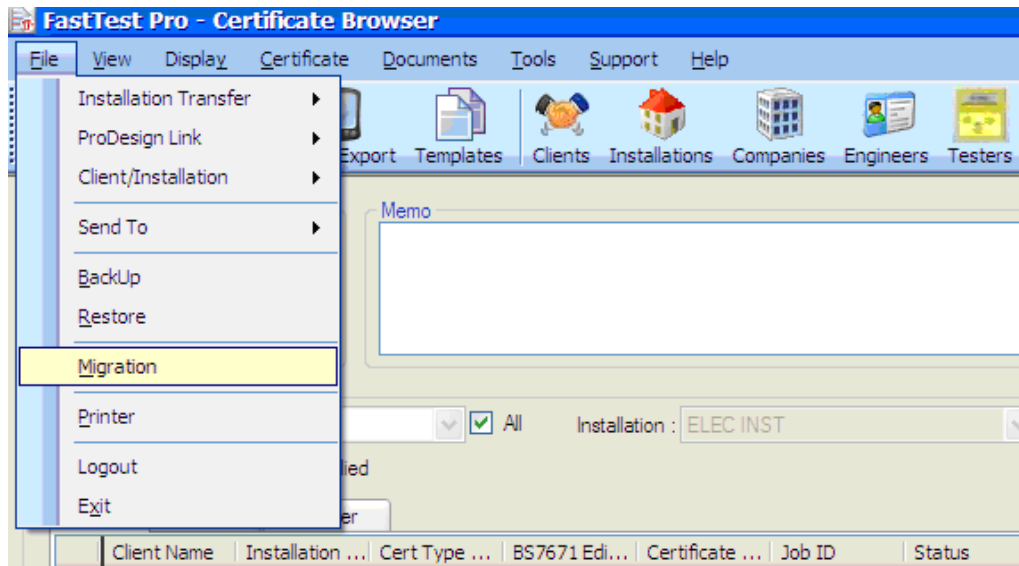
FastTest Pro - Certificate Browser

File View Display Certificate Documents Tools Support Help

Installation Transfer
ProDesign Link
Client/Installation
Send To
BackUp
Restore
Migration
Printer
Logout
Exit

Export Templates Clients Installations Companies Engineers Testers

Memo

All Installation : ELEC INST

lied

er

Client Name | Installation ... | Cert Type ... | BS7671 Edi... | Certificate ... | Job ID | Status